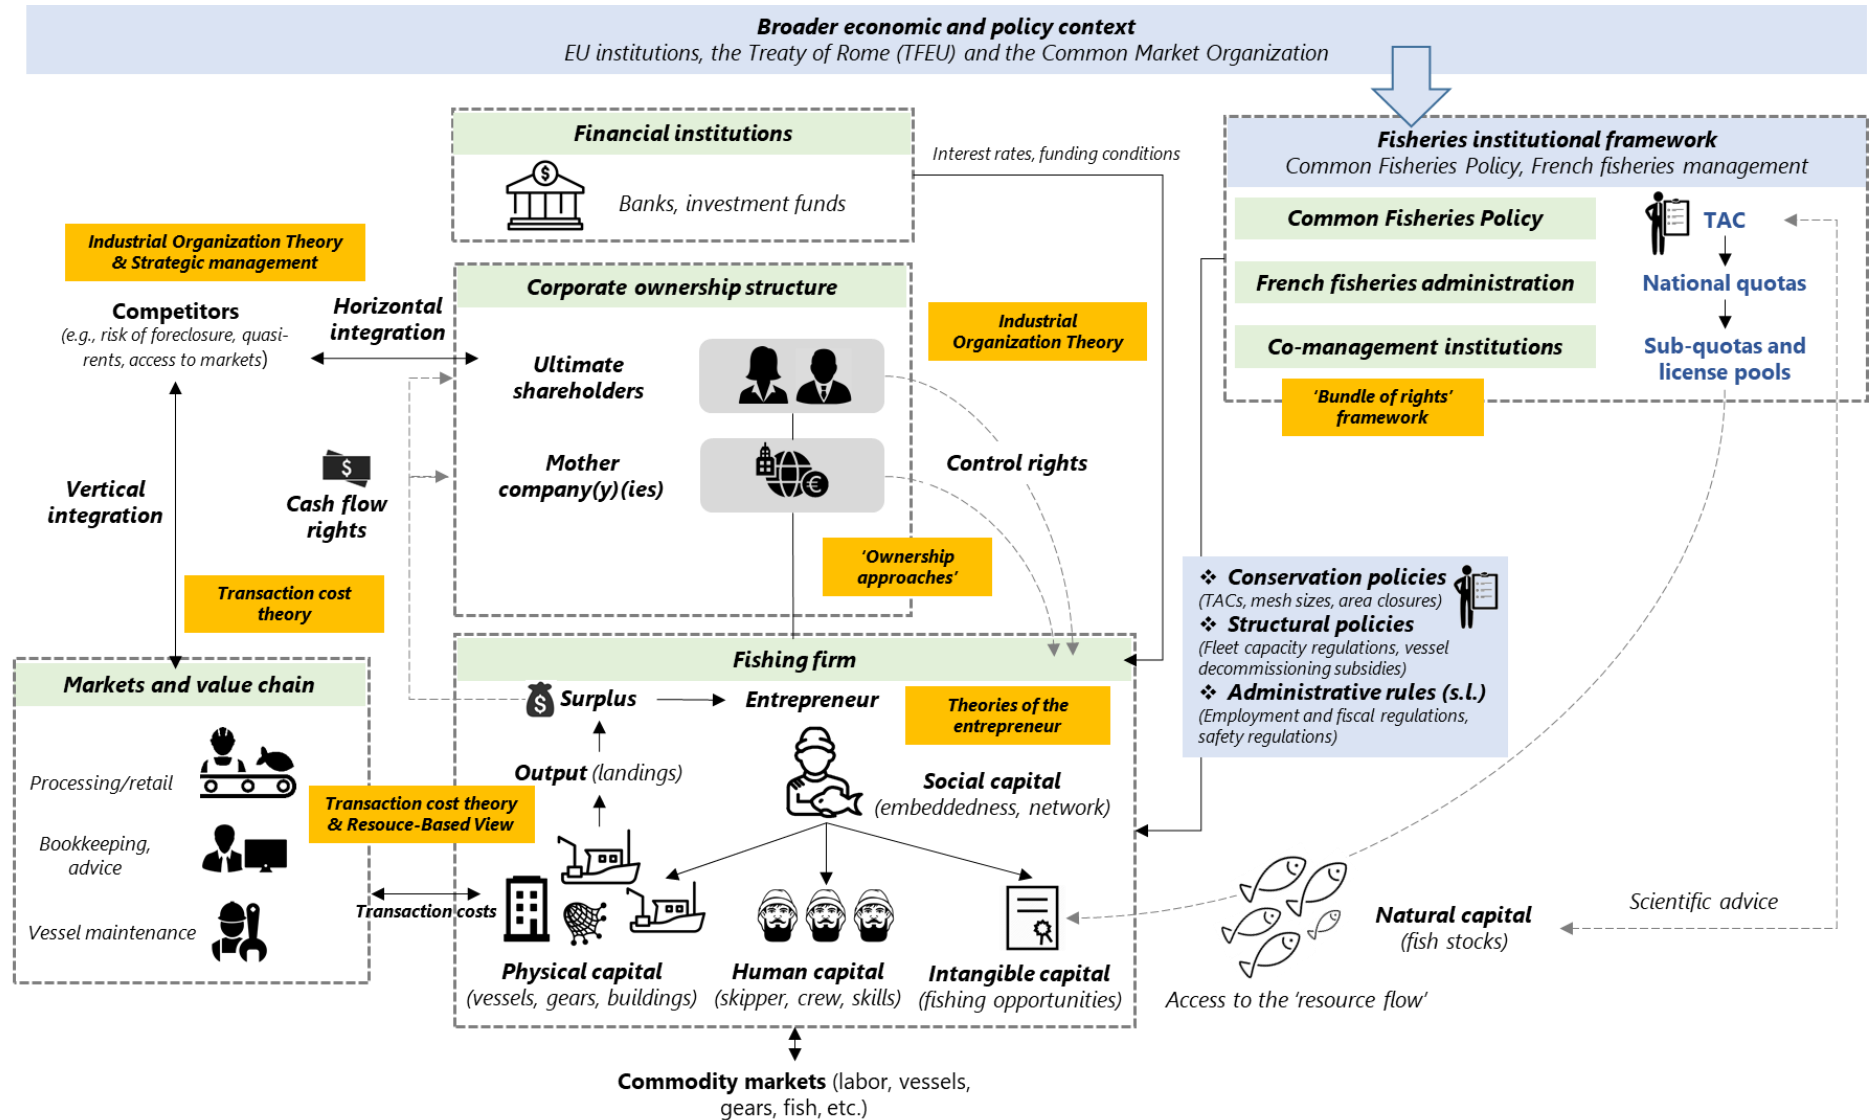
Broader economic and policy context
EU institutions, the Treaty of Rome (TFEU) and the Common Market Organization

Financial institutions
Banks, investment funds

Interest rates, funding conditions

Fisheries institutional framework
Common Fisheries Policy, French fisheries management

Common Fisheries Policy
French fisheries administration
Co-management institutions

TAC
National quotas
Sub-quotas and license pools

'Bundle of rights' framework

Industrial Organization Theory & Strategic management

Competitors
(e.g., risk of foreclosure, quasi-rents, access to markets)

Horizontal integration

Corporate ownership structure

Industrial Organization Theory

Ultimate shareholders

Mother company(y)(ies)

Control rights

Cash flow rights

Vertical integration

'Ownership approaches'

Transaction cost theory

Conservation policies
(TACs, mesh sizes, area closures)
Structural policies
(Fleet capacity regulations, vessel decommissioning subsidies)
Administrative rules (s.l.)
(Employment and fiscal regulations, safety regulations)

Markets and value chain

Processing/retail
Bookkeeping, advice
Vessel maintenance

Fishing firm

Surplus
Entrepreneur

Theories of the entrepreneur

Output (landings)

Social capital
(embeddedness, network)

Transaction cost theory & Resouce-Based View

Transaction costs

Physical capital
(vessels, gears, buildings)
Human capital
(skipper, crew, skills)
Intangible capital
(fishing opportunities)

Natural capital
(fish stocks)

Scientific advice

Access to the 'resource flow'

Commodity markets (labor, vessels, gears, fish, etc.)